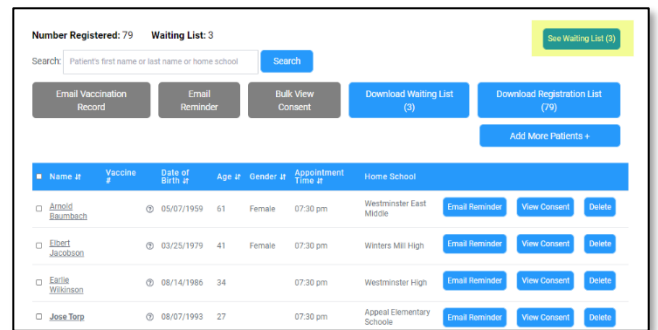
Number Registered: 79 Waiting List: 3

See Waiting List (3)

Search: Patient's first name or last name or home school Search

Email Vaccination Record

Email Reminder

Bulk View Consent

Download Waiting List (3)

Download Registration List (79)

Add More Patients +

| Name ⇅ | Vaccine # | Date of Birth ⇅ | Age ⇅ | Gender ⇅ | Appointment Time ⇅ | Home School | | | |
|---|---|---|---|---|---|---|---|---|---|
| Arnold Baumbach | ⓘ | 05/07/1959 | 61 | Female | 07:30 pm | Westminster East Middle | Email Reminder | View Consent | Delete |
| Elbert Jacobson | ⓘ | 03/25/1979 | 41 | Female | 07:30 pm | Winters Mill High | Email Reminder | View Consent | Delete |
| Earlie Wilkinson | ⓘ | 08/14/1986 | 34 | | 07:30 pm | Westminster High | Email Reminder | View Consent | Delete |
| Jose Torp | ⓘ | 08/07/1993 | 27 | | 07:30 pm | Appeal Elementary Schoole | Email Reminder | View Consent | Delete |